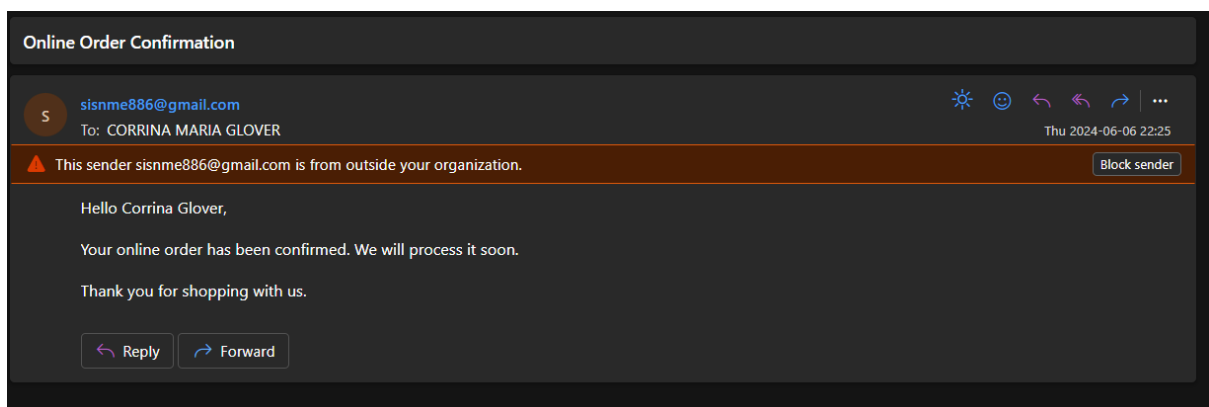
Online Order Confirmation

S

sisnme886@gmail.com
To: CORRINA MARIA GLOVER

Thu 2024-06-06 22:25

This sender sisnme886@gmail.com is from outside your organization.

Block sender

Hello Corrina Glover,

Your online order has been confirmed. We will process it soon.

Thank you for shopping with us.

Reply

Forward